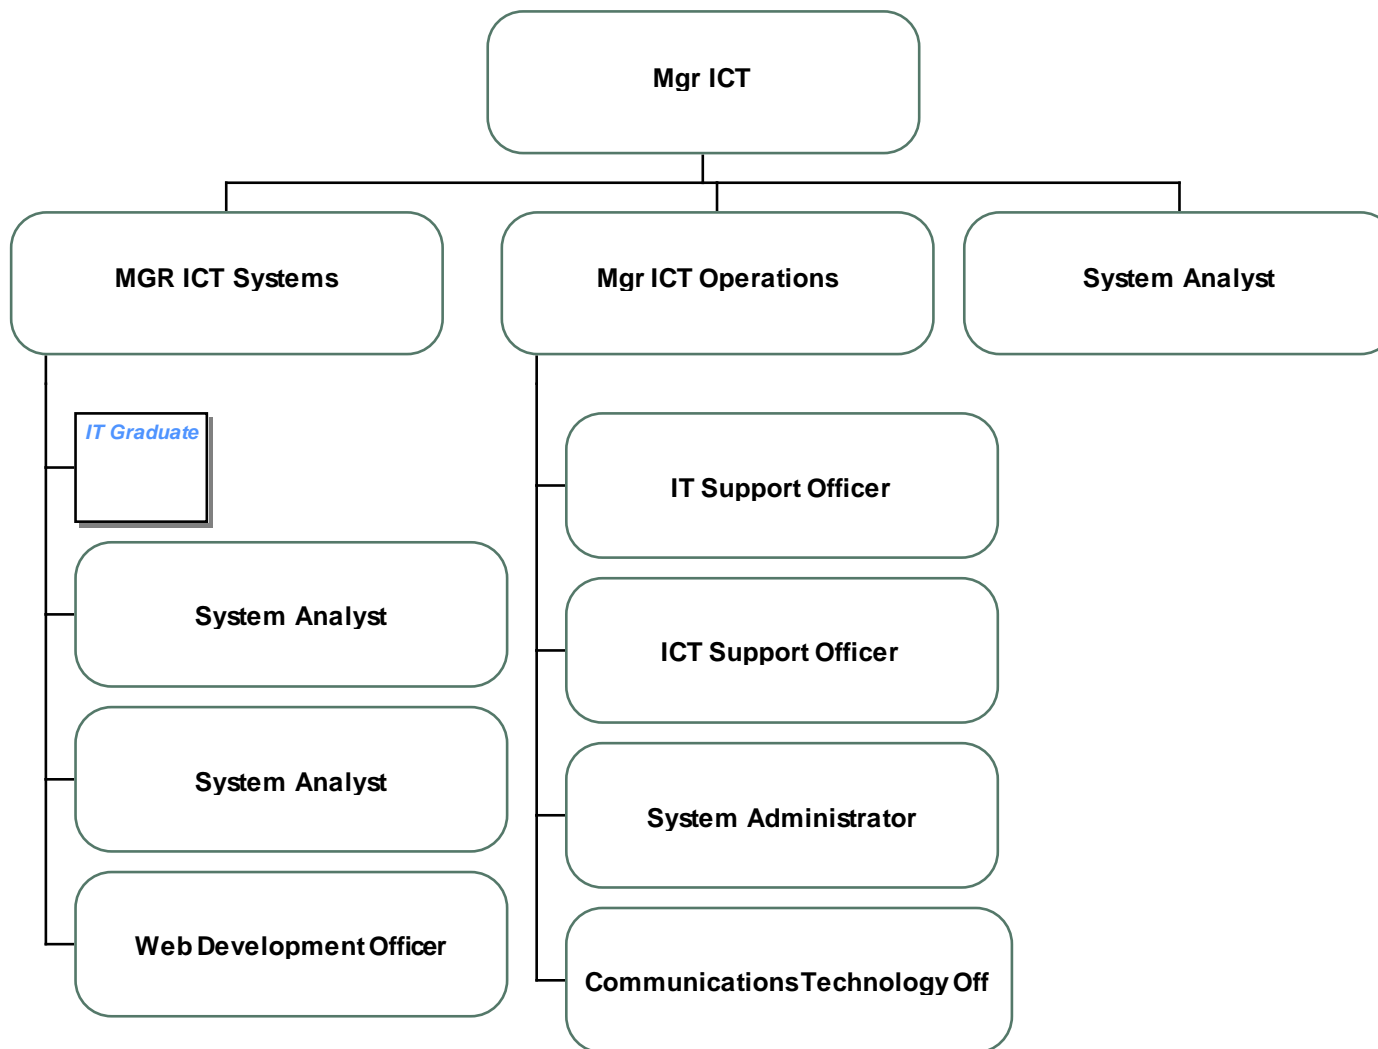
Mgr ICT

MGR ICT Systems

Mgr ICT Operations

System Analyst

IT Graduate

System Analyst

System Analyst

Web Development Officer

IT Support Officer

ICT Support Officer

System Administrator

Communications Technology Off